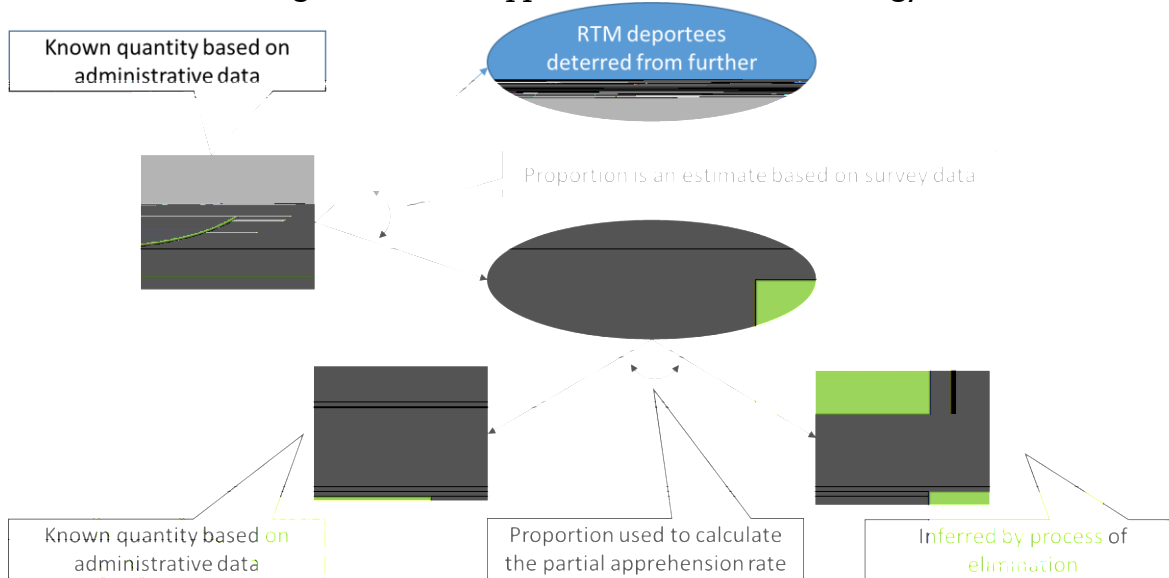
Known quantity based on administrative data

RTM deportees deterred from further

Proportion is an estimate based on survey data

Known quantity based on administrative data

Proportion used to calculate the partial apprehension rate

Inferred by process of elimination